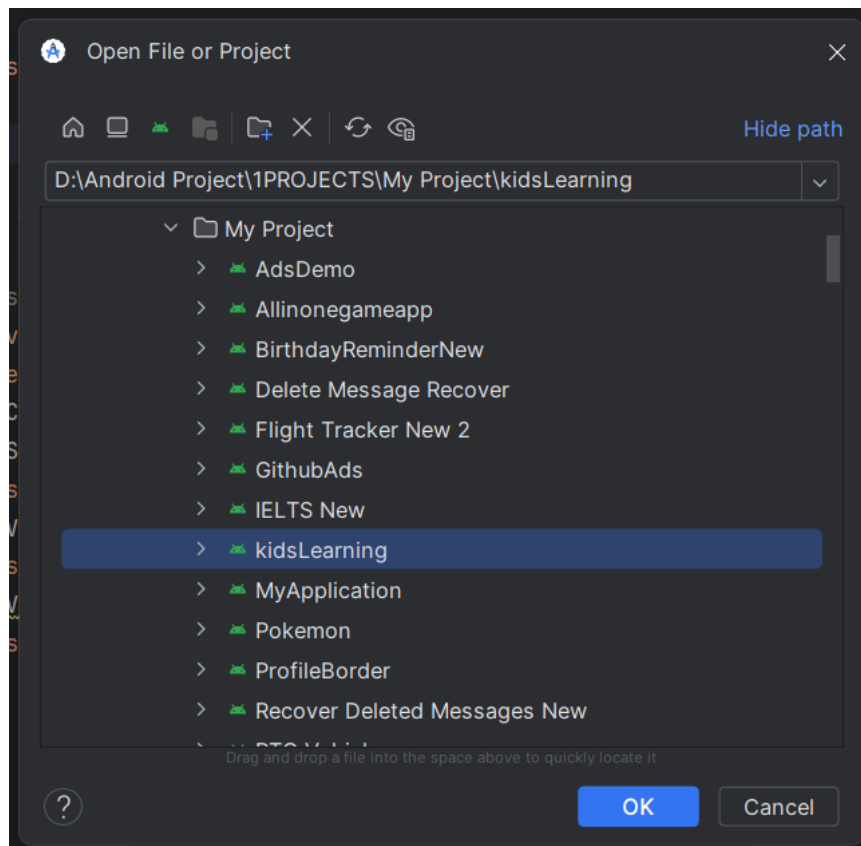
Open File or Project

Hide path

D:\Android Project\1PROJECTS\My Project\kidsLearning

My Project
AdsDemo
Allinonegameapp
BirthdayReminderNew
Delete Message Recover
Flight Tracker New 2
GithubAds
IELTS New
kidsLearning
MyApplication
Pokemon
ProfileBorder
Recover Deleted Messages New
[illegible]

Drag and drop a file into the space above to quickly locate it

?

OK

Cancel